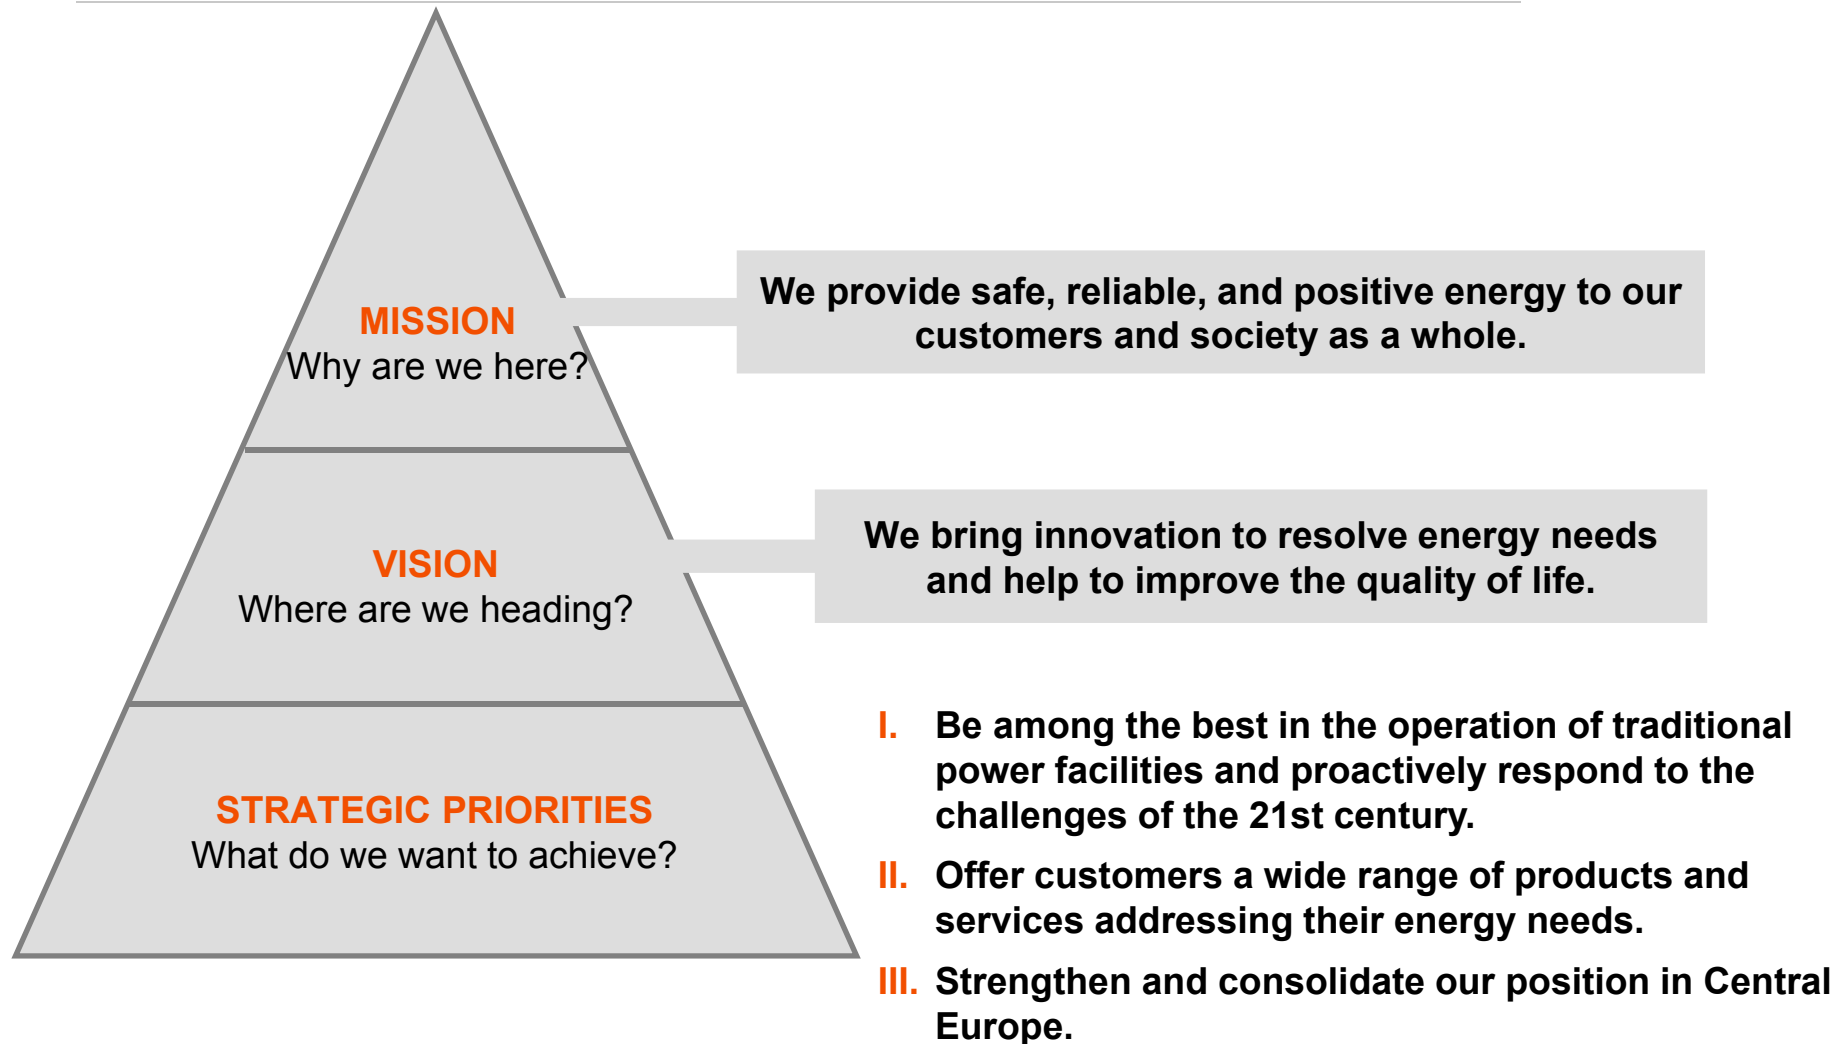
MISSION
Why are we here?

We provide safe, reliable, and positive energy to our customers and society as a whole.

VISION
Where are we heading?

We bring innovation to resolve energy needs and help to improve the quality of life.

STRATEGIC PRIORITIES
What do we want to achieve?

I. Be among the best in the operation of traditional power facilities and proactively respond to the challenges of the 21st century.

II. Offer customers a wide range of products and services addressing their energy needs.

III. Strengthen and consolidate our position in Central Europe.